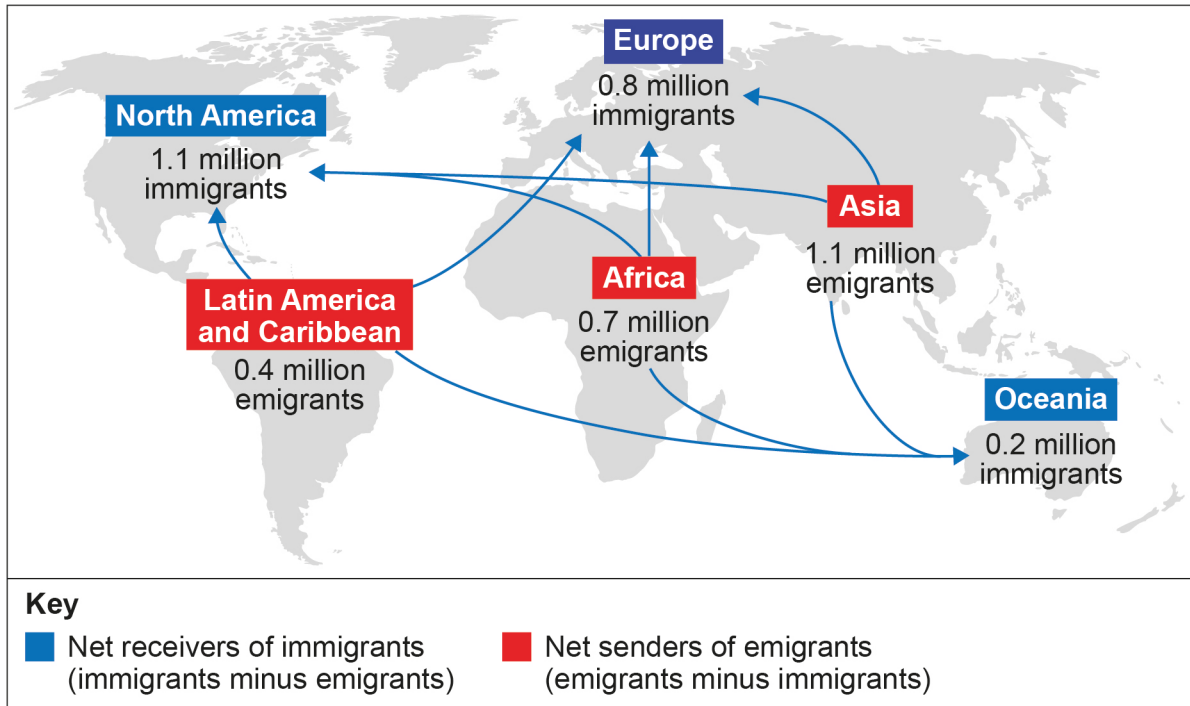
Europe
0.8 million immigrants

North America
1.1 million immigrants

Asia
1.1 million emigrants

Latin America and Caribbean
0.4 million emigrants

Africa
0.7 million emigrants

Oceania
0.2 million immigrants

Key
Net receivers of immigrants (immigrants minus emigrants)
Net senders of emigrants (emigrants minus immigrants)